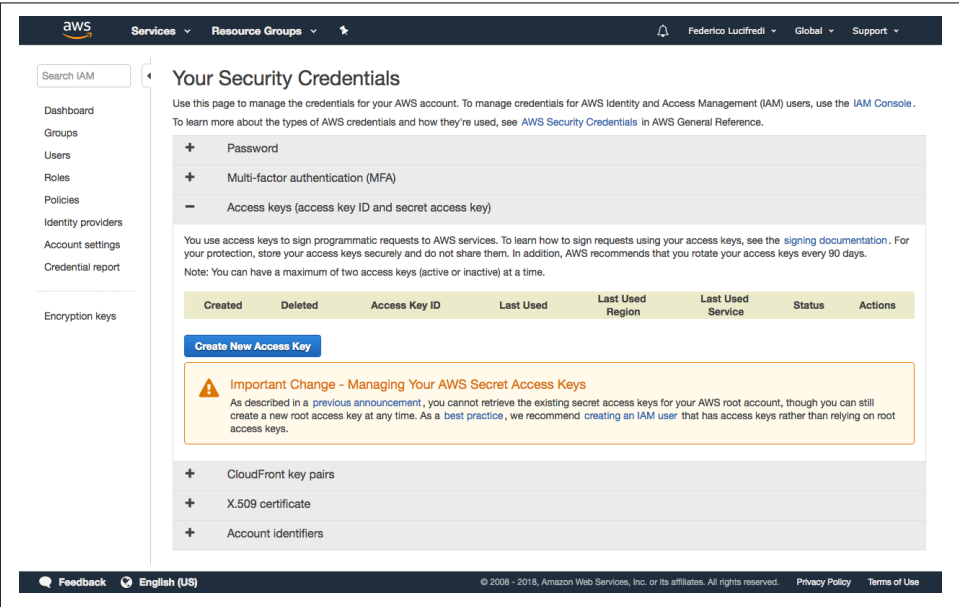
aws Services Resource Groups

Federico Lucifredi Global Support

Search IAM

Dashboard
Groups
Users
Roles
Policies
Identity providers
Account settings
Credential report

Encryption keys

Your Security Credentials

Use this page to manage the credentials for your AWS account. To manage credentials for AWS Identity and Access Management (IAM) users, use the IAM Console.

To learn more about the types of AWS credentials and how they're used, see AWS Security Credentials in AWS General Reference.

+ Password

+ Multi-factor authentication (MFA)

− Access keys (access key ID and secret access key)

You use access keys to sign programmatic requests to AWS services. To learn how to sign requests using your access keys, see the signing documentation. For your protection, store your access keys securely and do not share them. In addition, AWS recommends that you rotate your access keys every 90 days.

Note: You can have a maximum of two access keys (active or inactive) at a time.

| Created | Deleted | Access Key ID | Last Used | Last Used Region | Last Used Service | Status | Actions |
|---|---|---|---|---|---|---|---|

Create New Access Key

Important Change - Managing Your AWS Secret Access Keys

As described in a previous announcement, you cannot retrieve the existing secret access keys for your AWS root account, though you can still create a new root access key at any time. As a best practice, we recommend creating an IAM user that has access keys rather than relying on root access keys.

+ CloudFront key pairs

+ X.509 certificate

+ Account identifiers

Feedback English (US) © 2008 - 2018, Amazon Web Services, Inc. or its affiliates. All rights reserved. Privacy Policy Terms of Use